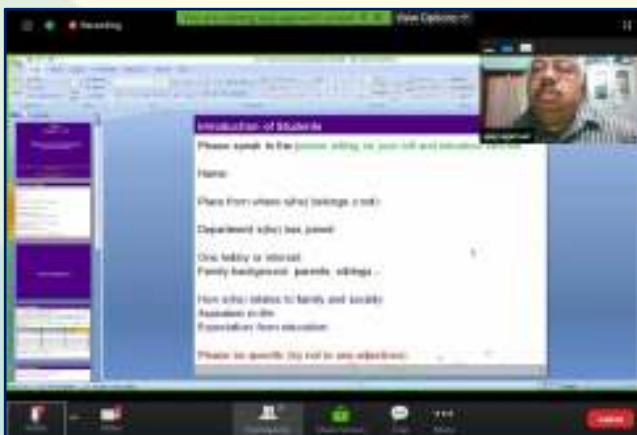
Recording

View Options

Introduction of Students

Please speak in the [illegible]

Name

Place from where s(he) belongs (Hall)

Department s(he) has joined

One hobby or interest
Family background: parents, siblings...

How s(he) relates to family and society
Aspiration in life
Expectation from education

Please be specific (try not to use adjectives)

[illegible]

Leave